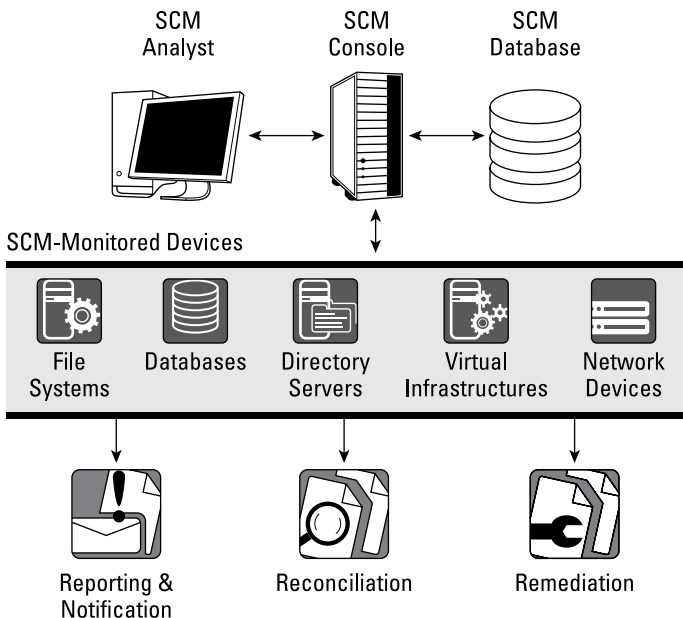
SCM Analyst

SCM Console

SCM Database

SCM-Monitored Devices

File Systems

Databases

Directory Servers

Virtual Infrastructures

Network Devices

Reporting & Notification

Reconciliation

Remediation